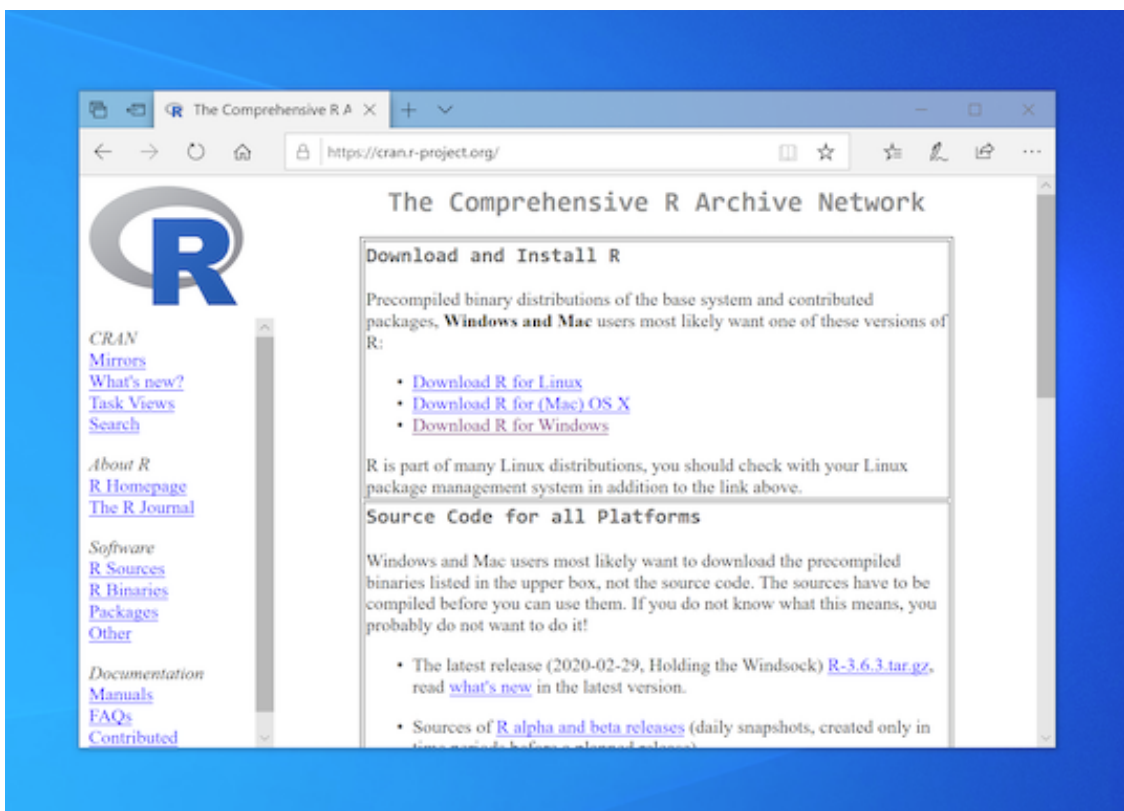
The Comprehensive R A

https://cran.r-project.org/

R

CRAN
Mirrors
What's new?
Task Views
Search

About R
R Homepage
The R Journal

Software
R Sources
R Binaries
Packages
Other

Documentation
Manuals
FAQs
Contributed

The Comprehensive R Archive Network

Download and Install R

Precompiled binary distributions of the base system and contributed packages, **Windows and Mac** users most likely want one of these versions of R:

- Download R for Linux
- Download R for (Mac) OS X
- Download R for Windows

R is part of many Linux distributions, you should check with your Linux package management system in addition to the link above.

Source Code for all Platforms

Windows and Mac users most likely want to download the precompiled binaries listed in the upper box, not the source code. The sources have to be compiled before you can use them. If you do not know what this means, you probably do not want to do it!

- The latest release (2020-02-29, Holding the Windsock) R-3.6.3.tar.gz, read what's new in the latest version.

- Sources of R alpha and beta releases (daily snapshots, created only in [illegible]